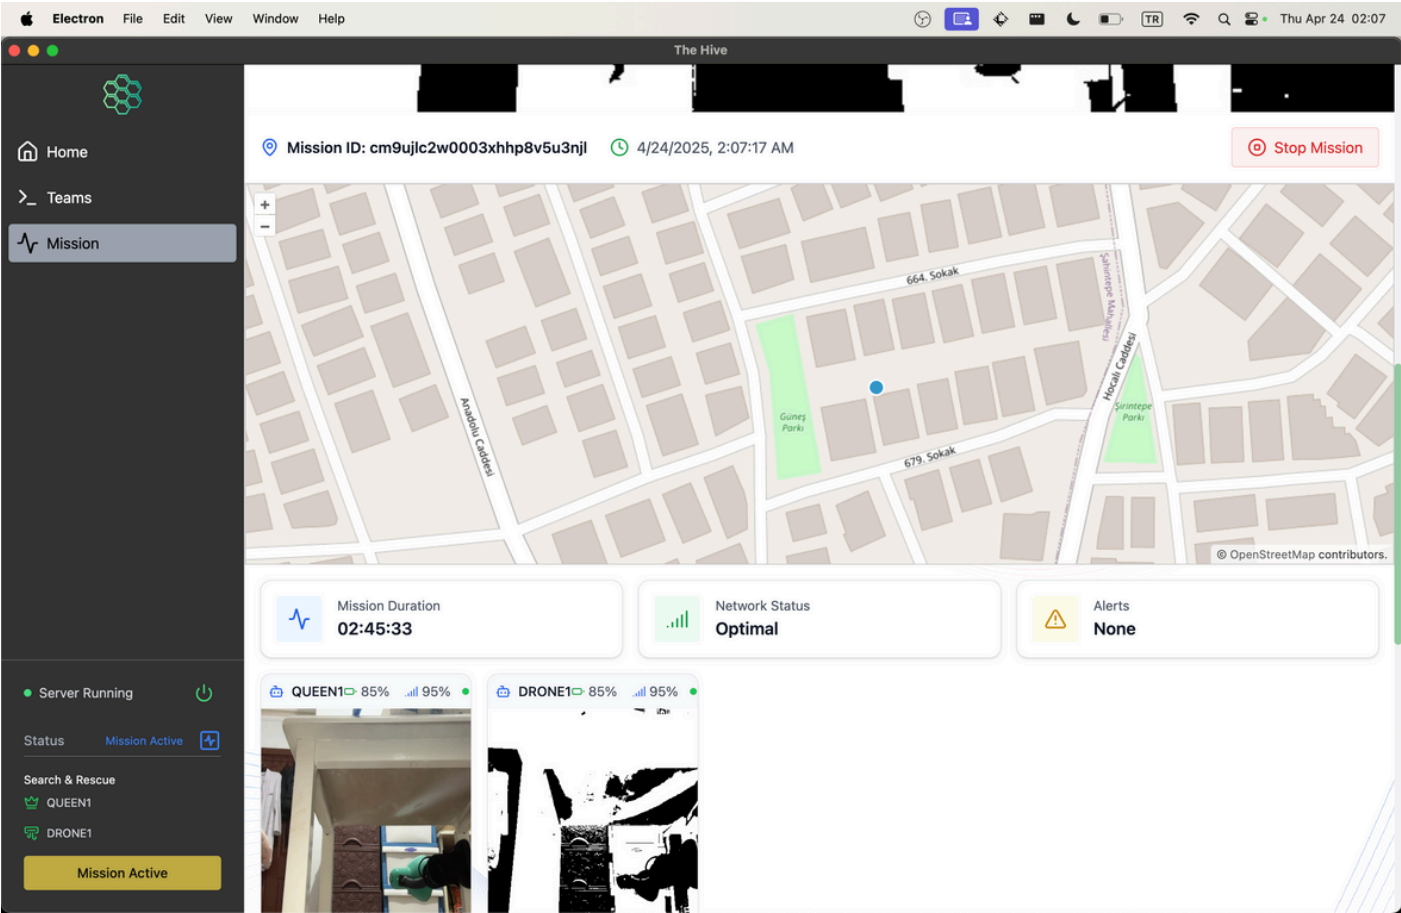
Electron File Edit View Window Help

TR

Thu Apr 24 02:07

The Hive

Home

Teams

Mission

Mission ID: cm9ujlc2w0003xhhp8v5u3njl

4/24/2025, 2:07:17 AM

Stop Mission

+

−

664. Sokak

Şahintepe Mahallesi

Hocalı Caddesi

Anadolu Caddesi

Güneş Parkı

Şirintepe Parkı

679. Sokak

© OpenStreetMap contributors.

Mission Duration
02:45:33

Network Status
Optimal

Alerts
None

Server Running

Status Mission Active

Search & Rescue

QUEEN1

DRONE1

Mission Active

QUEEN1 85% 95%

DRONE1 85% 95%